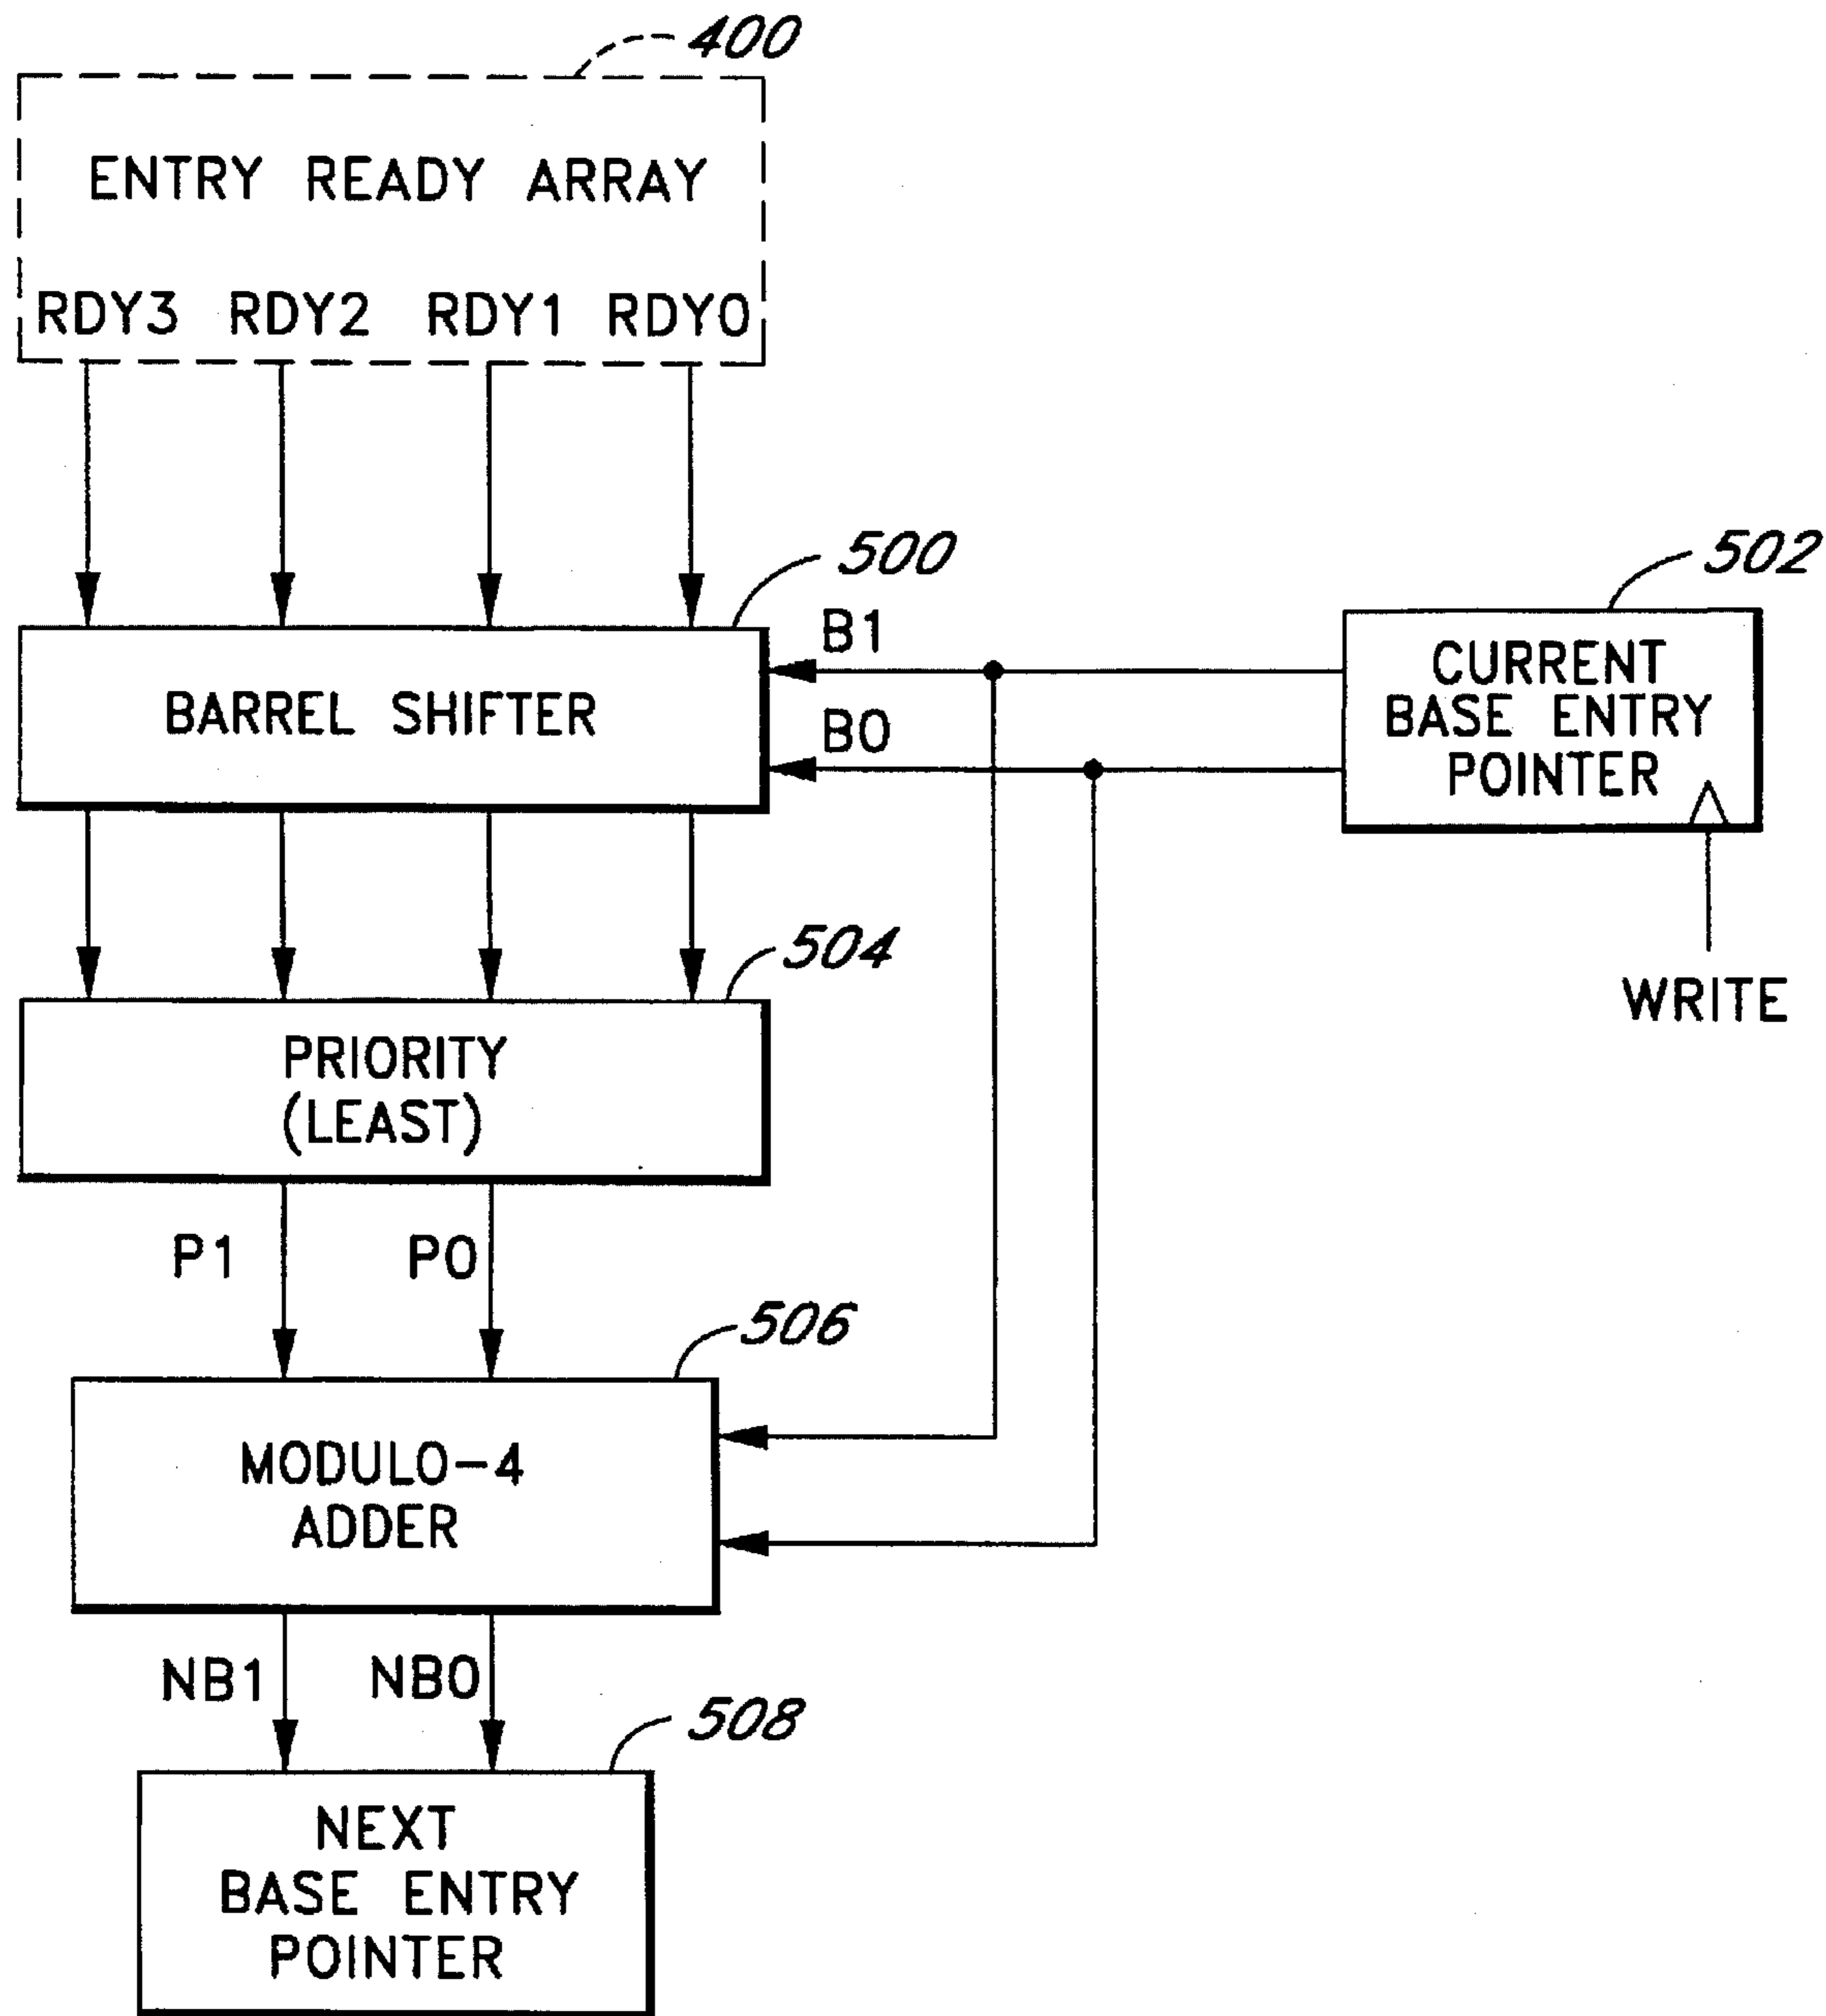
400

ENTRY READY ARRAY

RDY3 RDY2 RDY1 RDY0

500

502

B1

BARREL SHIFTER

B0

CURRENT BASE ENTRY POINTER

504

WRITE

PRIORITY (LEAST)

P1 P0

506

MODULO-4 ADDER

NB1 NB0

508

NEXT BASE ENTRY POINTER